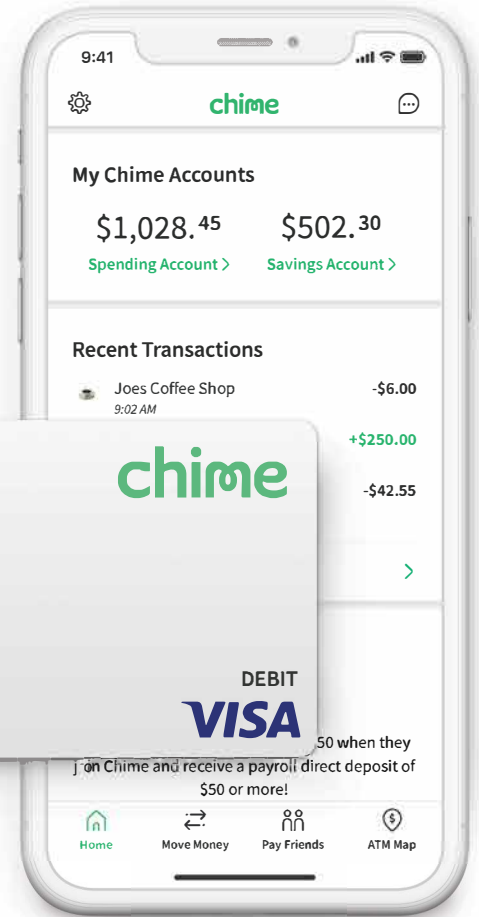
9:41

chime

My Chime Accounts

$1,028.$^{45}$ $502.$^{30}$

Spending Account > Savings Account >

Recent Transactions

Joes Coffee Shop
9:02 AM
-$6.00

+$250.00

-$42.55

>

chime

DEBIT

VISA

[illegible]50 when they j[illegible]on Chime and receive a payroll direct deposit of $50 or more!

Home Move Money Pay Friends ATM Map